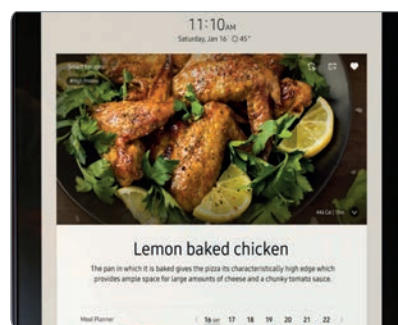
11:10AM
Saturday, Jan 16 ☼ 45°

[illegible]
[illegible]

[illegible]

Lemon baked chicken

The pan in which it is baked gives the pizza its characteristically high edge which provides ample space for large amounts of cheese and a chunky tomato sauce.

Meal Planner
‹ 16 SAT 17 18 19 20 21 22 ›